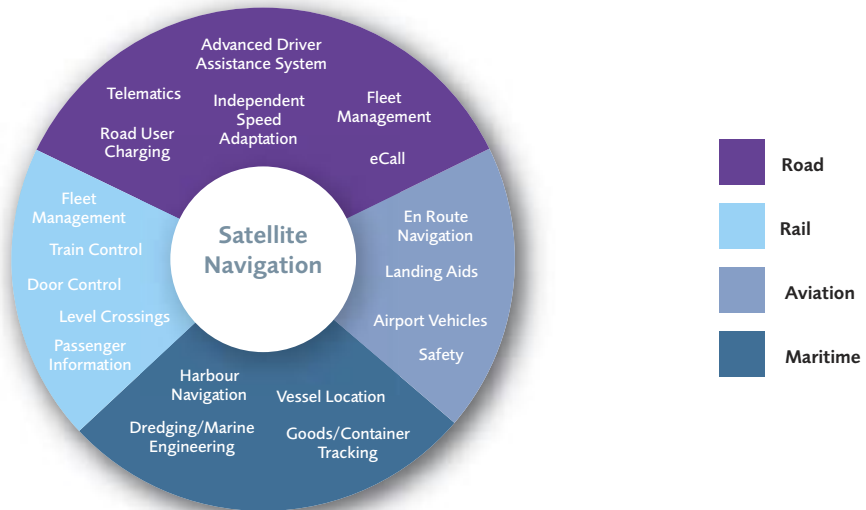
Satellite Navigation

Advanced Driver Assistance System

Telematics

Independent Speed Adaptation

Fleet Management

Road User Charging

eCall

Fleet Management

Train Control

Door Control

Level Crossings

Passenger Information

En Route Navigation

Landing Aids

Airport Vehicles

Safety

Harbour Navigation

Vessel Location

Dredging/Marine Engineering

Goods/Container Tracking

Road

Rail

Aviation

Maritime